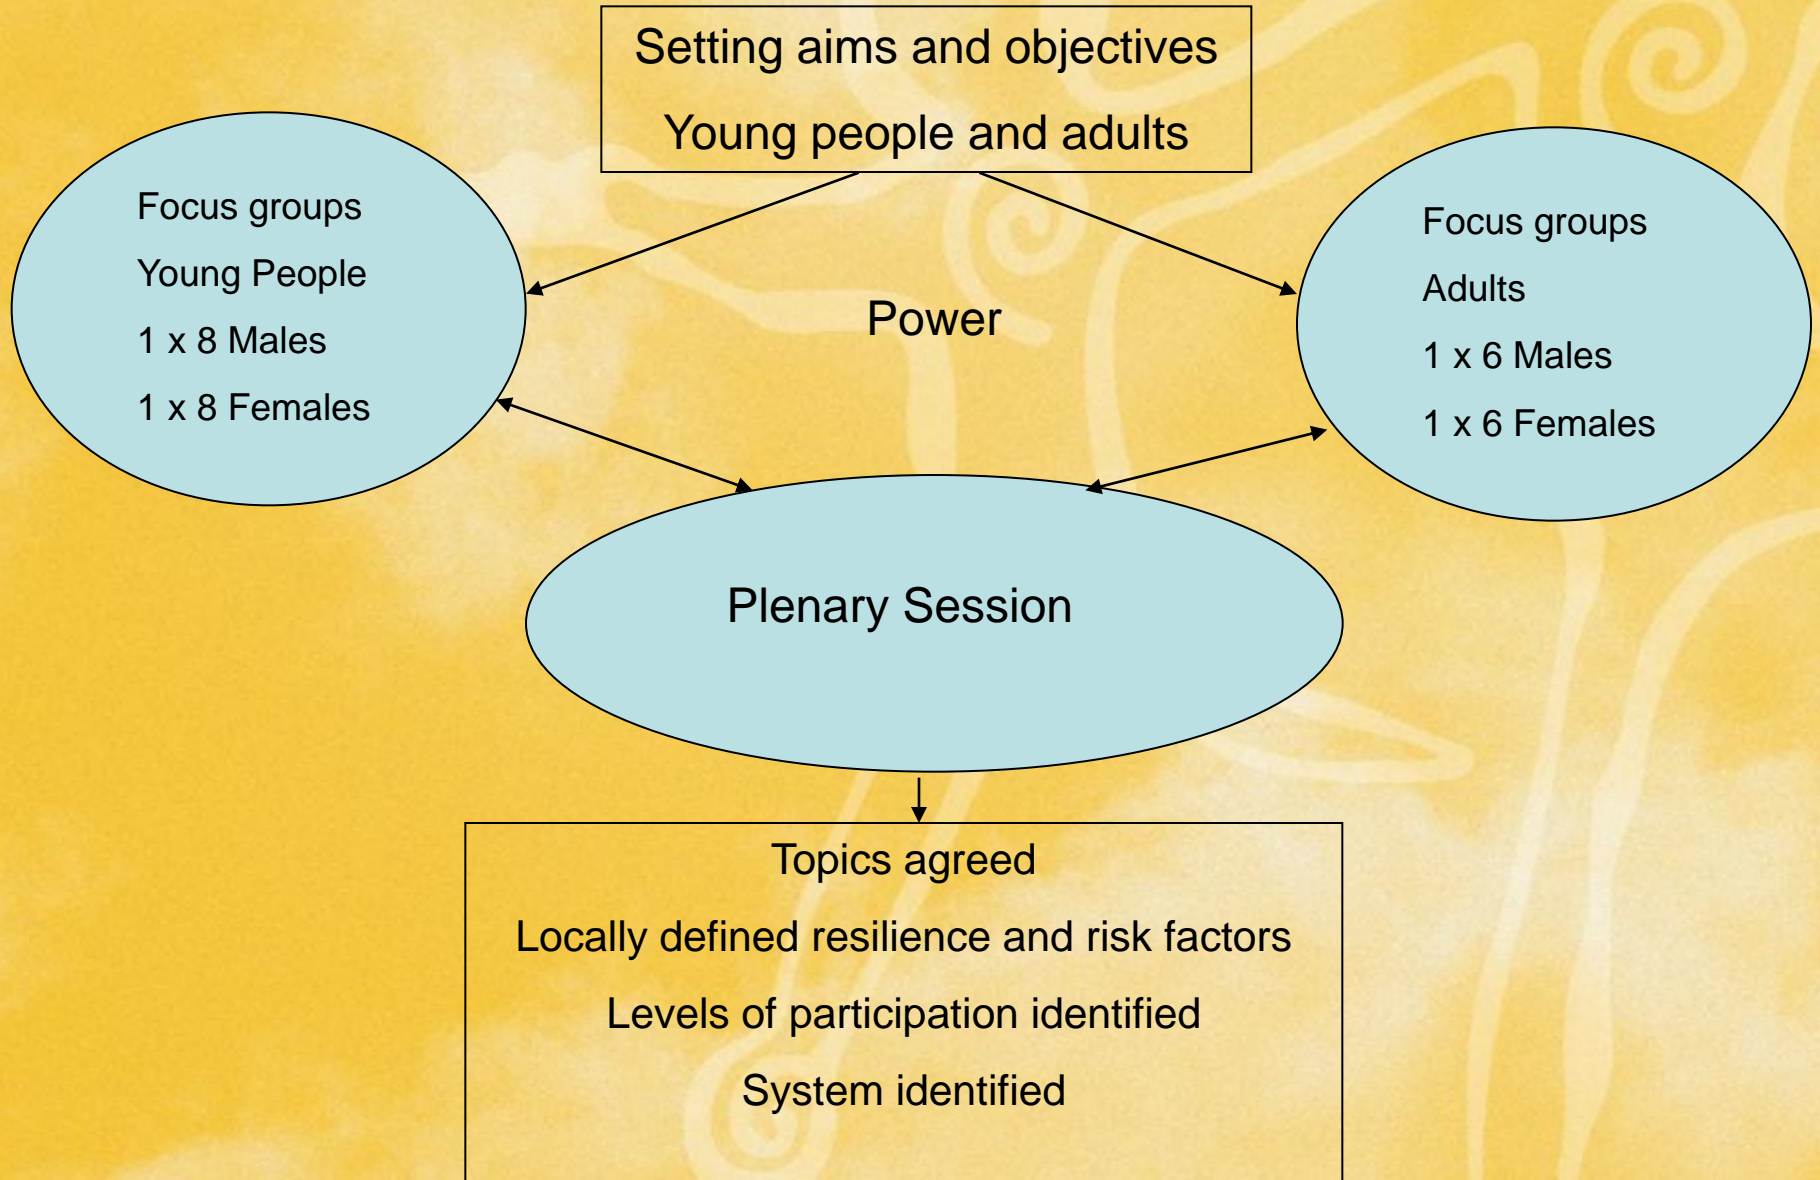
Setting aims and objectives

Young people and adults

Focus groups

Young People

1 x 8 Males

1 x 8 Females

Power

Focus groups

Adults

1 x 6 Males

1 x 6 Females

Plenary Session

Topics agreed

Locally defined resilience and risk factors

Levels of participation identified

System identified